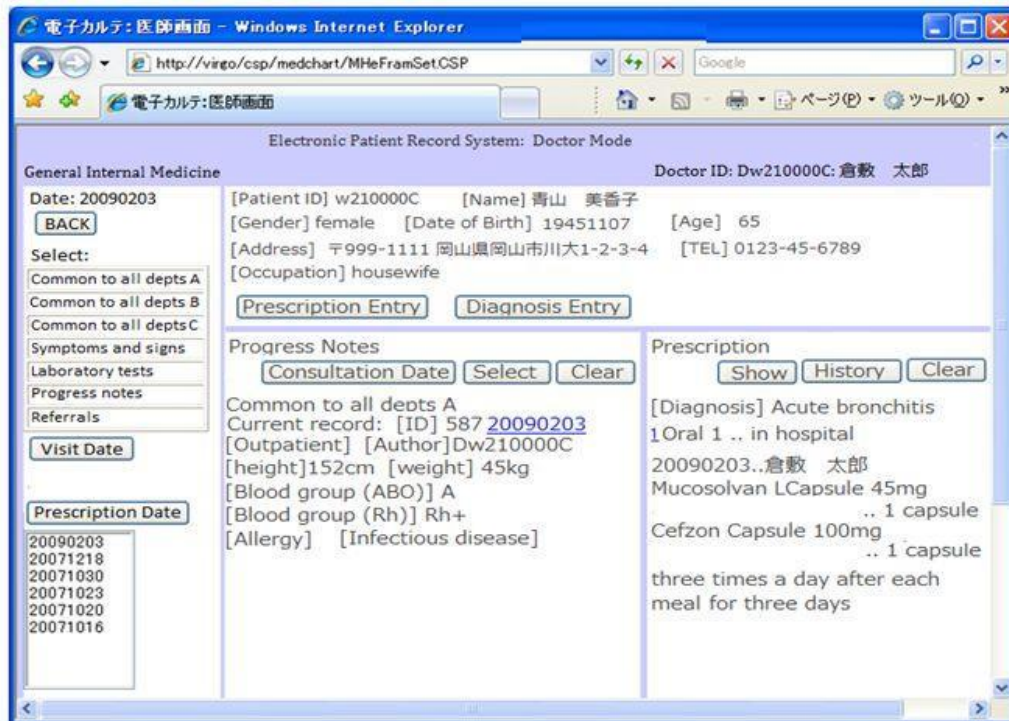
電子カルテ: 医師画面 - Windows Internet Explorer

http://virgo/csp/medchart/MHeFramSet.CSP

Google

電子カルテ: 医師画面

ページ(P) ツール(O)

Electronic Patient Record System: Doctor Mode

General Internal Medicine

Doctor ID: Dw210000C: 倉敷 太郎

Date: 20090203

BACK

Select:

Common to all depts A

Common to all depts B

Common to all depts C

Symptoms and signs

Laboratory tests

Progress notes

Referrals

Visit Date

Prescription Date

20090203
20071218
20071030
20071023
20071020
20071016

[Patient ID] w210000C [Name] 青山 美香子

[Gender] female [Date of Birth] 19451107 [Age] 65

[Address] 〒999-1111 岡山県岡山市川大1-2-3-4 [TEL] 0123-45-6789

[Occupation] housewife

Prescription Entry Diagnosis Entry

Progress Notes

Consultation Date Select Clear

Common to all depts A
Current record: [ID] 587 20090203
[Outpatient] [Author]Dw210000C
[height]152cm [weight] 45kg
[Blood group (ABO)] A
[Blood group (Rh)] Rh+
[Allergy] [Infectious disease]

Prescription

Show History Clear

[Diagnosis] Acute bronchitis
1Oral 1 .. in hospital

20090203..倉敷 太郎
Mucosolvan LCapsule 45mg
.. 1 capsule
Cefzon Capsule 100mg
.. 1 capsule
three times a day after each meal for three days